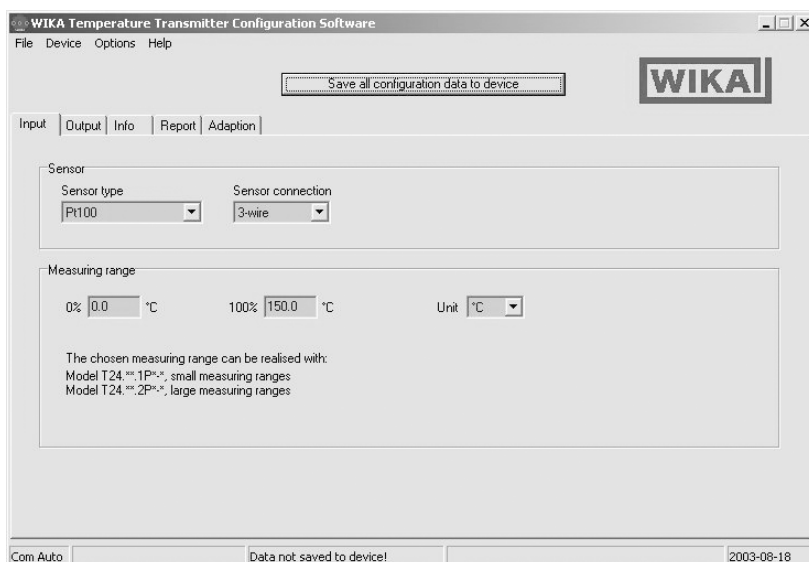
WIKA Temperature Transmitter Configuration Software

File Device Options Help

Save all configuration data to device

WIKA

Input | Output | Info | Report | Adaption

Sensor

Sensor type
Pt100

Sensor connection
3-wire

Measuring range

0% 0.0 °C

100% 150.0 °C

Unit °C

The chosen measuring range can be realised with:
Model T24.**.1P*-*, small measuring ranges
Model T24.**.2P*-*, large measuring ranges

Com Auto

Data not saved to device!

2003-08-18